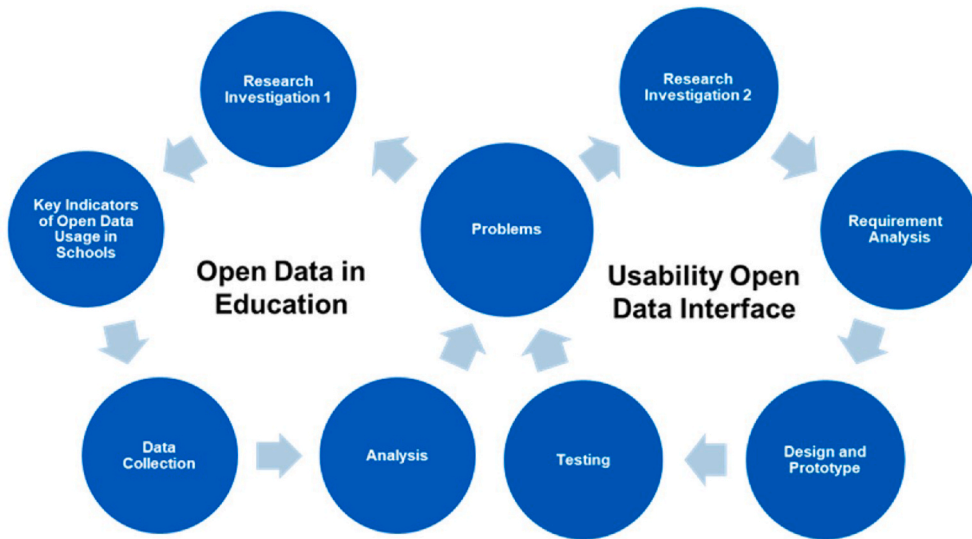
Research Investigation 1

Key Indicators of Open Data Usage in Schools

Open Data in Education

Data Collection

Analysis

Problems

Research Investigation 2

Requirement Analysis

Usability Open Data Interface

Design and Prototype

Testing